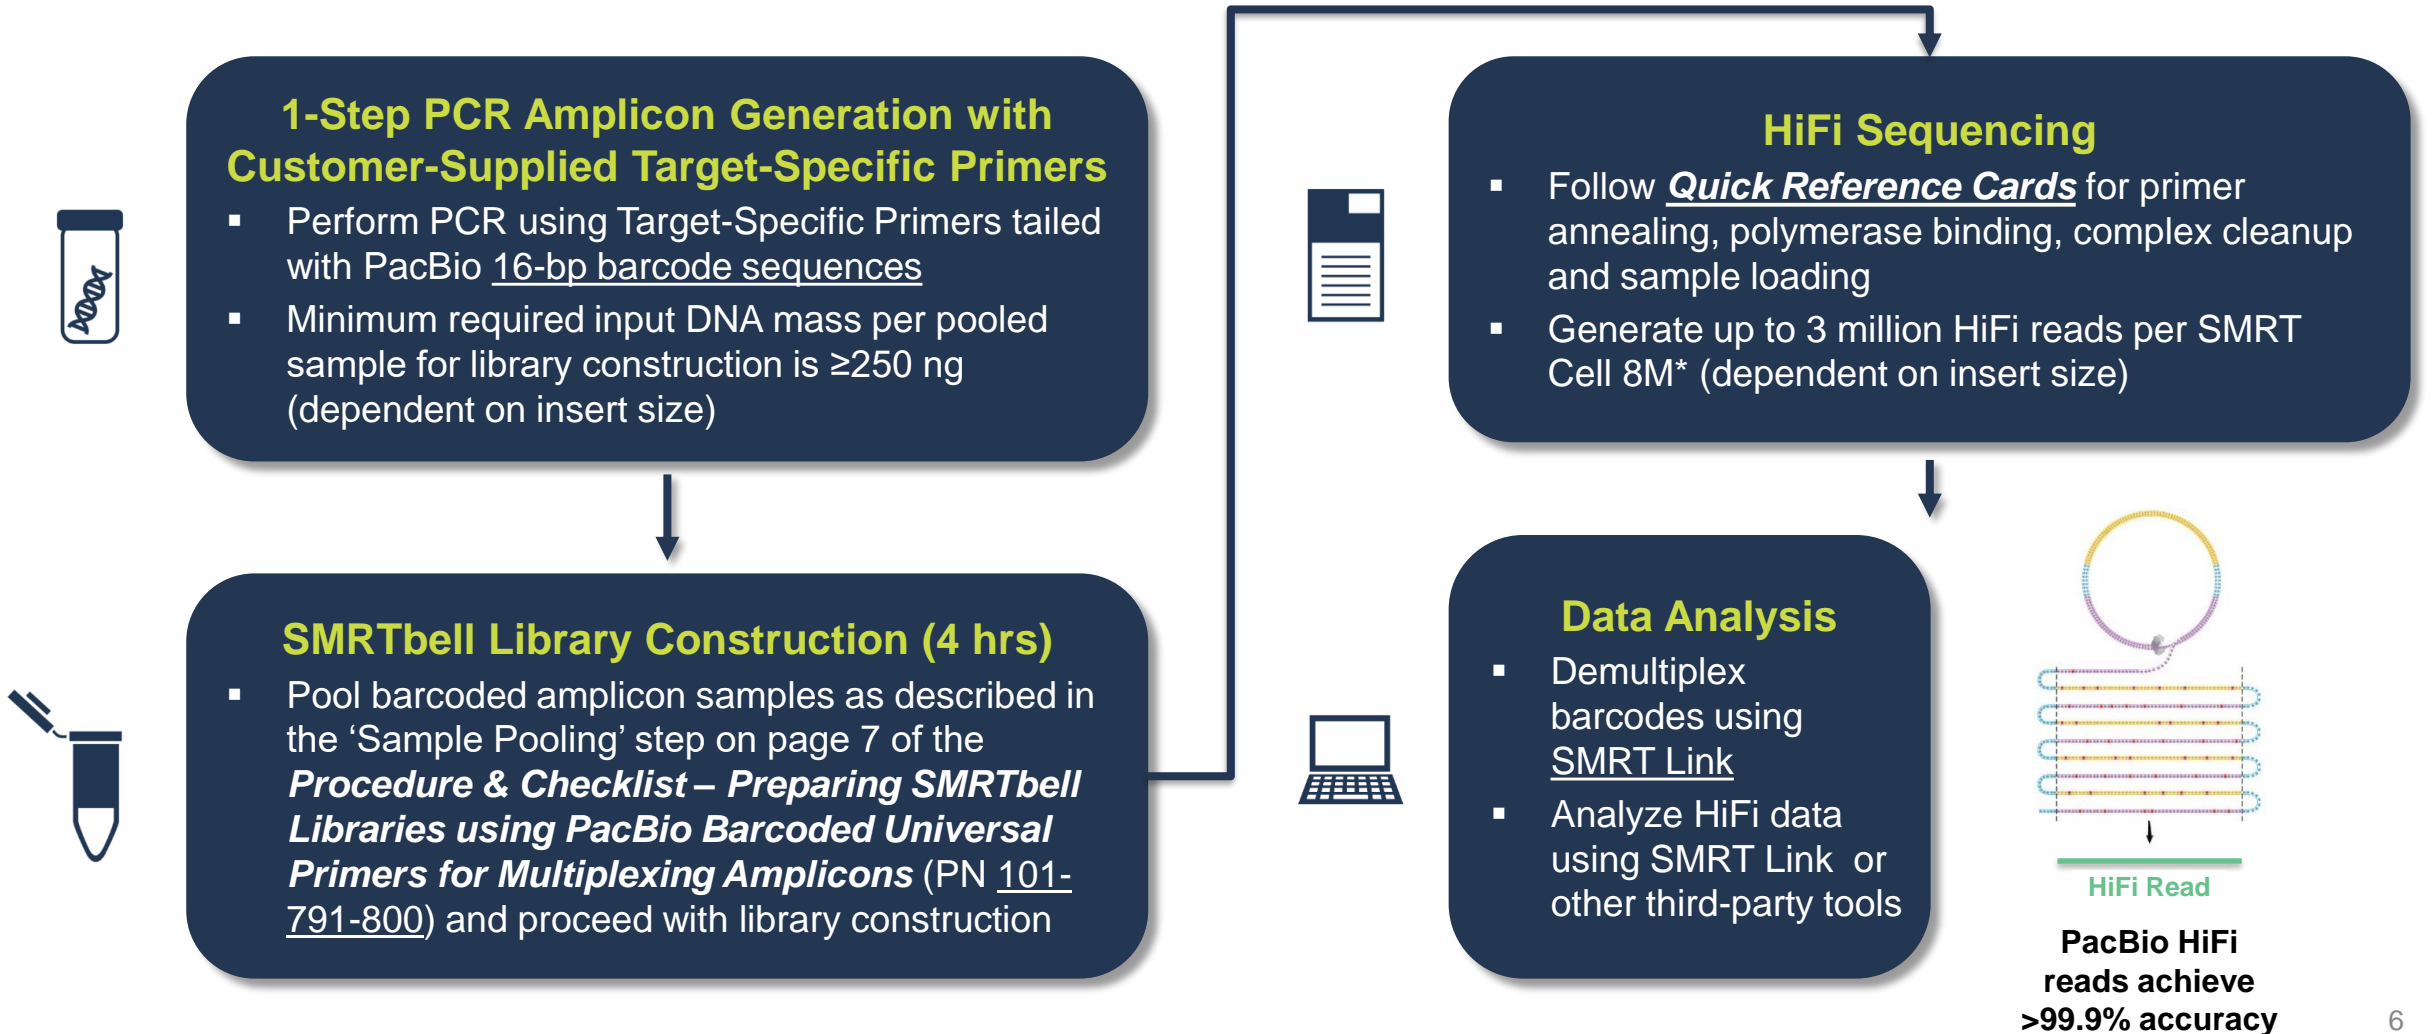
1-Step PCR Amplicon Generation with Customer-Supplied Target-Specific Primers

▪ Perform PCR using Target-Specific Primers tailed with PacBio 16-bp barcode sequences

▪ Minimum required input DNA mass per pooled sample for library construction is ≥250 ng (dependent on insert size)

SMRTbell Library Construction (4 hrs)

▪ Pool barcoded amplicon samples as described in the 'Sample Pooling' step on page 7 of the ***Procedure & Checklist – Preparing SMRTbell Libraries using PacBio Barcoded Universal Primers for Multiplexing Amplicons*** (PN 101-791-800) and proceed with library construction

HiFi Sequencing

▪ Follow ***Quick Reference Cards*** for primer annealing, polymerase binding, complex cleanup and sample loading

▪ Generate up to 3 million HiFi reads per SMRT Cell 8M* (dependent on insert size)

Data Analysis

▪ Demultiplex barcodes using SMRT Link

▪ Analyze HiFi data using SMRT Link or other third-party tools

HiFi Read

PacBio HiFi reads achieve >99.9% accuracy

6